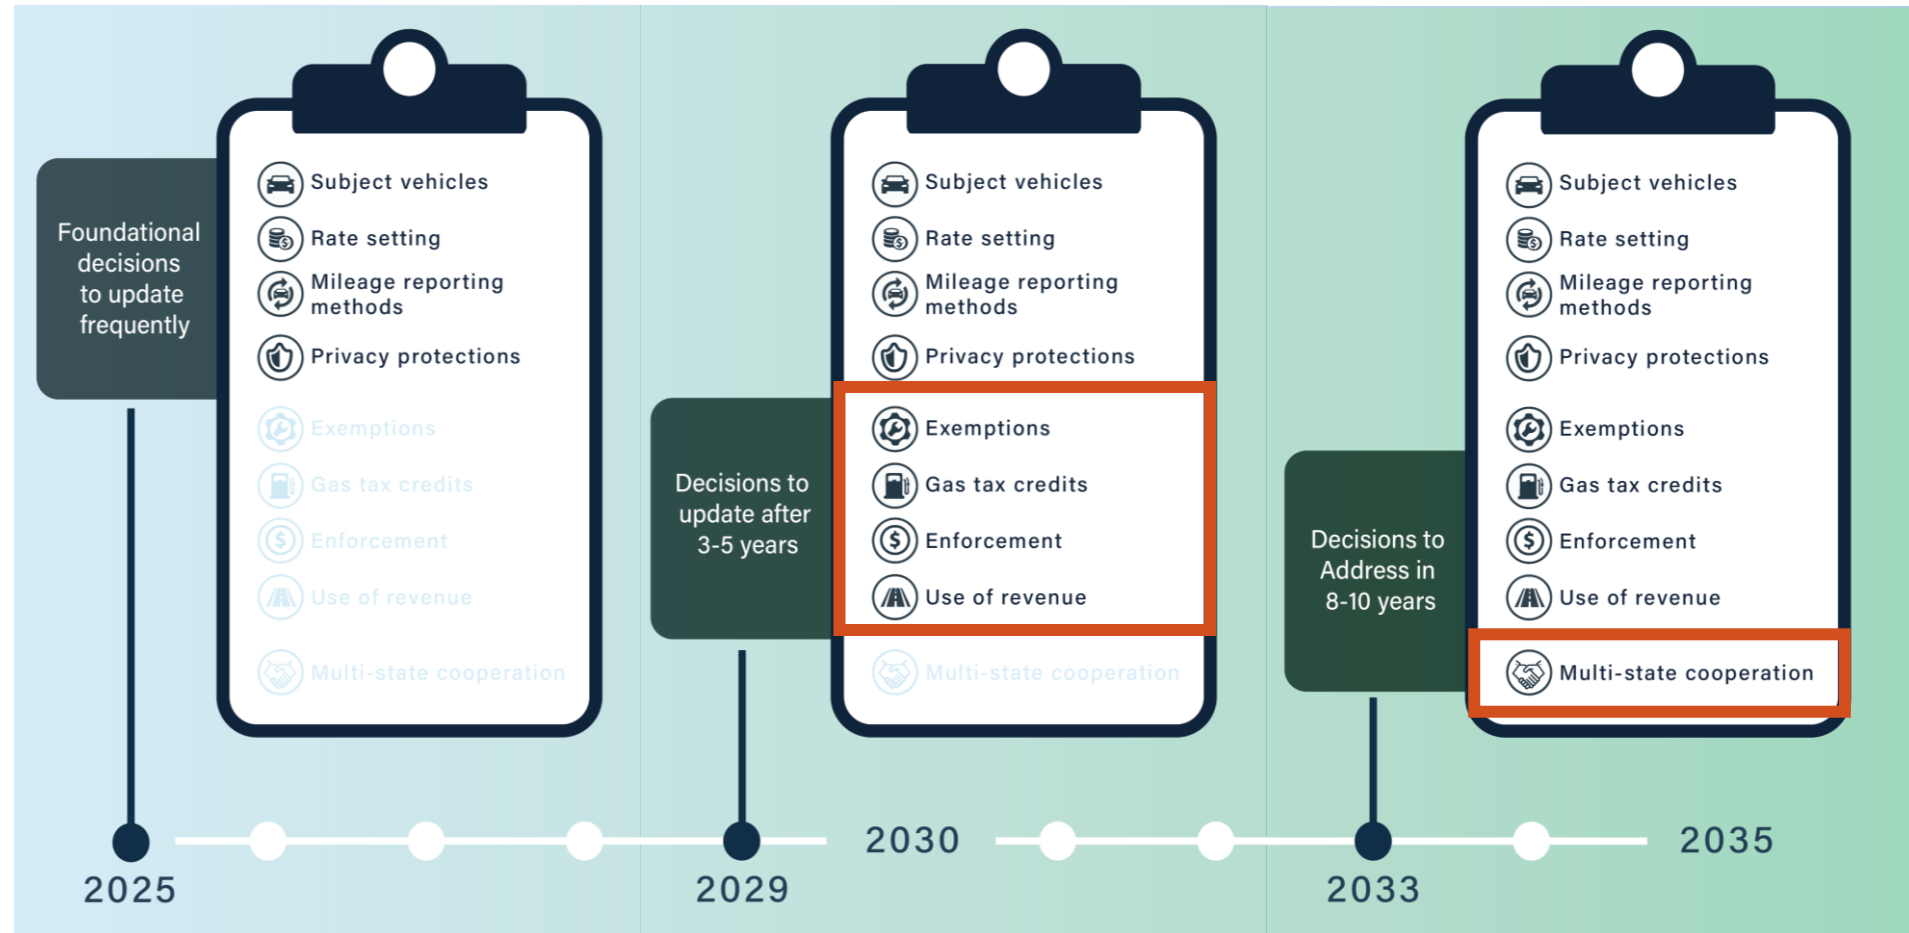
Foundational decisions to update frequently

Subject vehicles
Rate setting
Mileage reporting methods
Privacy protections
Exemptions
Gas tax credits
Enforcement
Use of revenue
Multi-state cooperation

Decisions to update after 3-5 years

Subject vehicles
Rate setting
Mileage reporting methods
Privacy protections
Exemptions
Gas tax credits
Enforcement
Use of revenue
Multi-state cooperation

Decisions to Address in 8-10 years

Subject vehicles
Rate setting
Mileage reporting methods
Privacy protections
Exemptions
Gas tax credits
Enforcement
Use of revenue
Multi-state cooperation

2025
2029
2030
2033
2035